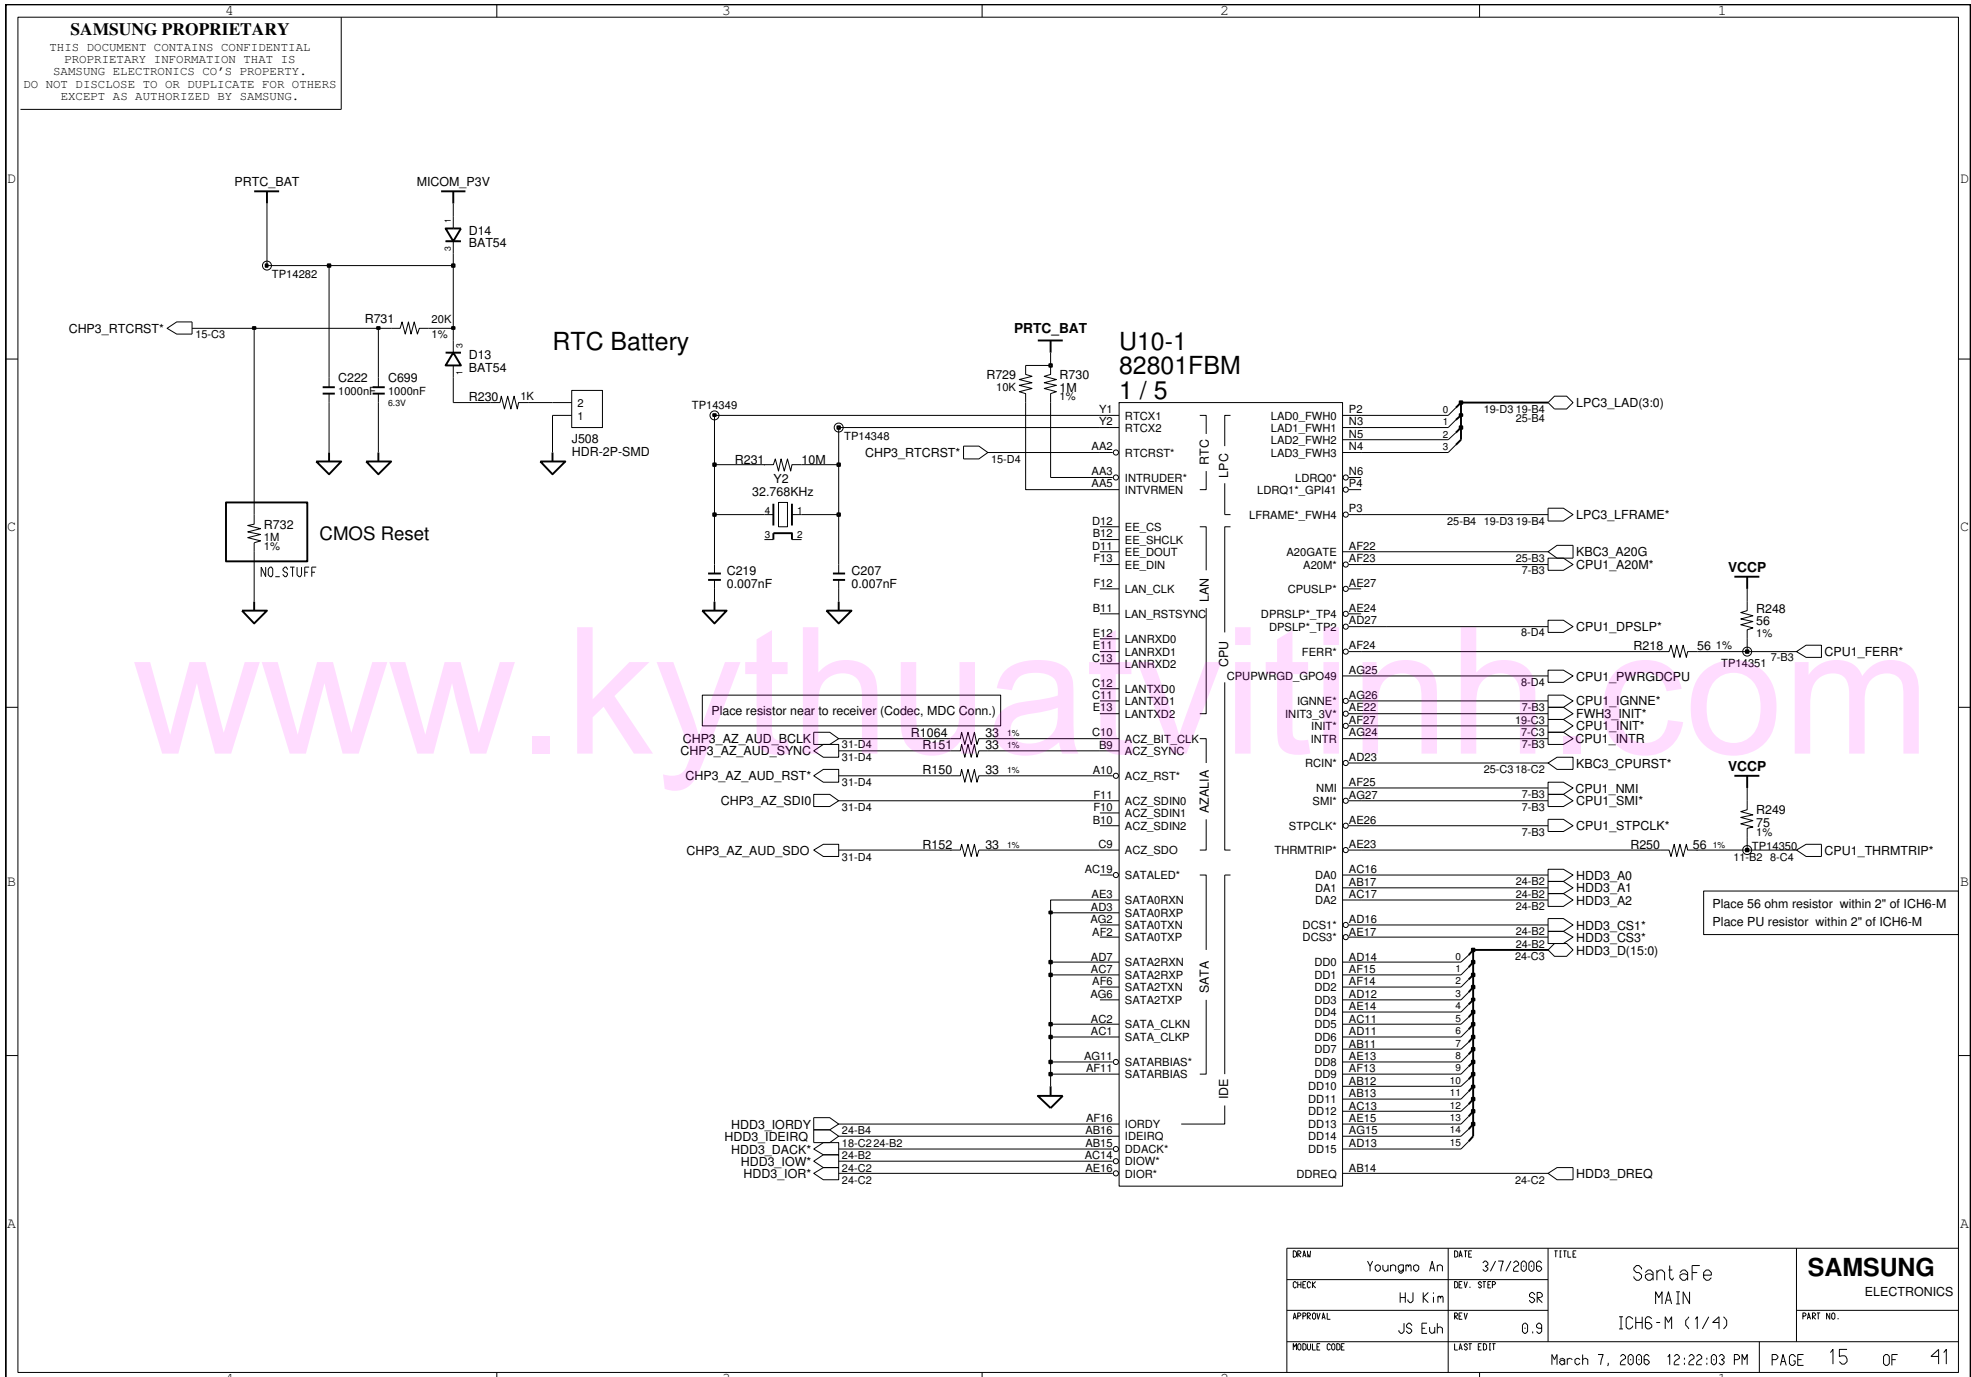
4 3 2 1

SAMSUNG PROPRIETARY
THIS DOCUMENT CONTAINS CONFIDENTIAL PROPRIETARY INFORMATION THAT IS SAMSUNG ELECTRONICS CO'S PROPERTY. DO NOT DISCLOSE TO OR DUPLICATE FOR OTHERS EXCEPT AS AUTHORIZED BY SAMSUNG.

D

PRTC_BAT
MICOM_P3V
D14
BAT54
TP14282
CHP3_RTCRST* 15-C3
R731 20K 1%
D13
BAT54
RTC Battery
C222 1000nF
C699 1000nF 6.3V
R230 1K
J508
HDR-2P-SMD
R732 1M 1%
NO_STUFF
CMOS Reset

PRTC_BAT
R729 10K
R730 1M 1%
U10-1
82801FBM
1 / 5
TP14349
TP14348
CHP3_RTCRST* 15-D4
R231 10M
Y2
32.768KHz
C219 0.007nF
C207 0.007nF

RTCX1 RTCX2 RTCRST* INTRUDER* INTVRMEN
EE_CS EE_SHCLK EE_DOUT EE_DIN LAN_CLK LAN_RSTSYNC LANRXD0 LANRXD1 LANRXD2 LANTXD0 LANTXD1 LANTXD2
ACZ_BIT_CLK ACZ_SYNC ACZ_RST* ACZ_SDIN0 ACZ_SDIN1 ACZ_SDIN2 ACZ_SDO
SATALED* SATA0RXN SATA0RXP SATA0TXN SATA0TXP SATA2RXN SATA2RXP SATA2TXN SATA2TXP SATA_CLKN SATA_CLKP SATARBIAS* SATARBIAS
IORDY IDEIRQ DDACK* DIOW* DIOR*
RTC LAN AZALIA SATA LPC CPU IDE

Place resistor near to receiver (Codec, MDC Conn.)
CHP3_AZ_AUD_BCLK R1064 33 1%
CHP3_AZ_AUD_SYNC R151 33 1%
CHP3_AZ_AUD_RST* R150 33 1%
CHP3_AZ_SDI0
CHP3_AZ_AUD_SDO R152 33 1%
HDD3_IORDY HDD3_IDEIRQ HDD3_DACK* HDD3_IOW* HDD3_IOR*

LAD0_FWH0 LAD1_FWH1 LAD2_FWH2 LAD3_FWH3 LDRQ0* LDRQ1*_GPI41 LFRAME*_FWH4
A20GATE A20M* CPUSLP* DPRSLP*_TP4 DPSLP*_TP2 FERR* CPUPWRGD_GPO49 IGNNE* INIT3_3V* INIT* INTR RCIN* NMI SMI* STPCLK* THRMTRIP*
DA0 DA1 DA2 DCS1* DCS3* DD0 DD1 DD2 DD3 DD4 DD5 DD6 DD7 DD8 DD9 DD10 DD11 DD12 DD13 DD14 DD15 DDREQ

LPC3_LAD(3:0)
LPC3_LFRAME*
KBC3_A20G
CPU1_A20M*
CPU1_DPSLP*
VCCP
R248 56 1%
R218 56 1%
TP14351
CPU1_FERR*
CPU1_PWRGDCPU
CPU1_IGNNE*
FWH3_INIT*
CPU1_INIT*
CPU1_INTR
KBC3_CPURST*
CPU1_NMI
CPU1_SMI*
CPU1_STPCLK*
VCCP
R249 75 1%
R250 56 1%
TP14350
CPU1_THRMTRIP*
HDD3_A0
HDD3_A1
HDD3_A2
HDD3_CS1*
HDD3_CS3*
HDD3_D(15:0)
HDD3_DREQ

Place 56 ohm resistor within 2" of ICH6-M
Place PU resistor within 2" of ICH6-M

www.kythuatvitinh.com

| DRAW | Youngmo An | DATE | 3/7/2006 | TITLE SantaFe MAIN ICH6-M (1/4) | SAMSUNG ELECTRONICS |
|---|---|---|---|---|---|
| CHECK | HJ Kim | DEV. STEP | SR | | PART NO. |
| APPROVAL | JS Euh | REV | 0.9 | | |
| MODULE CODE | | LAST EDIT | March 7, 2006 12:22:03 PM | | PAGE 15 OF 41 |